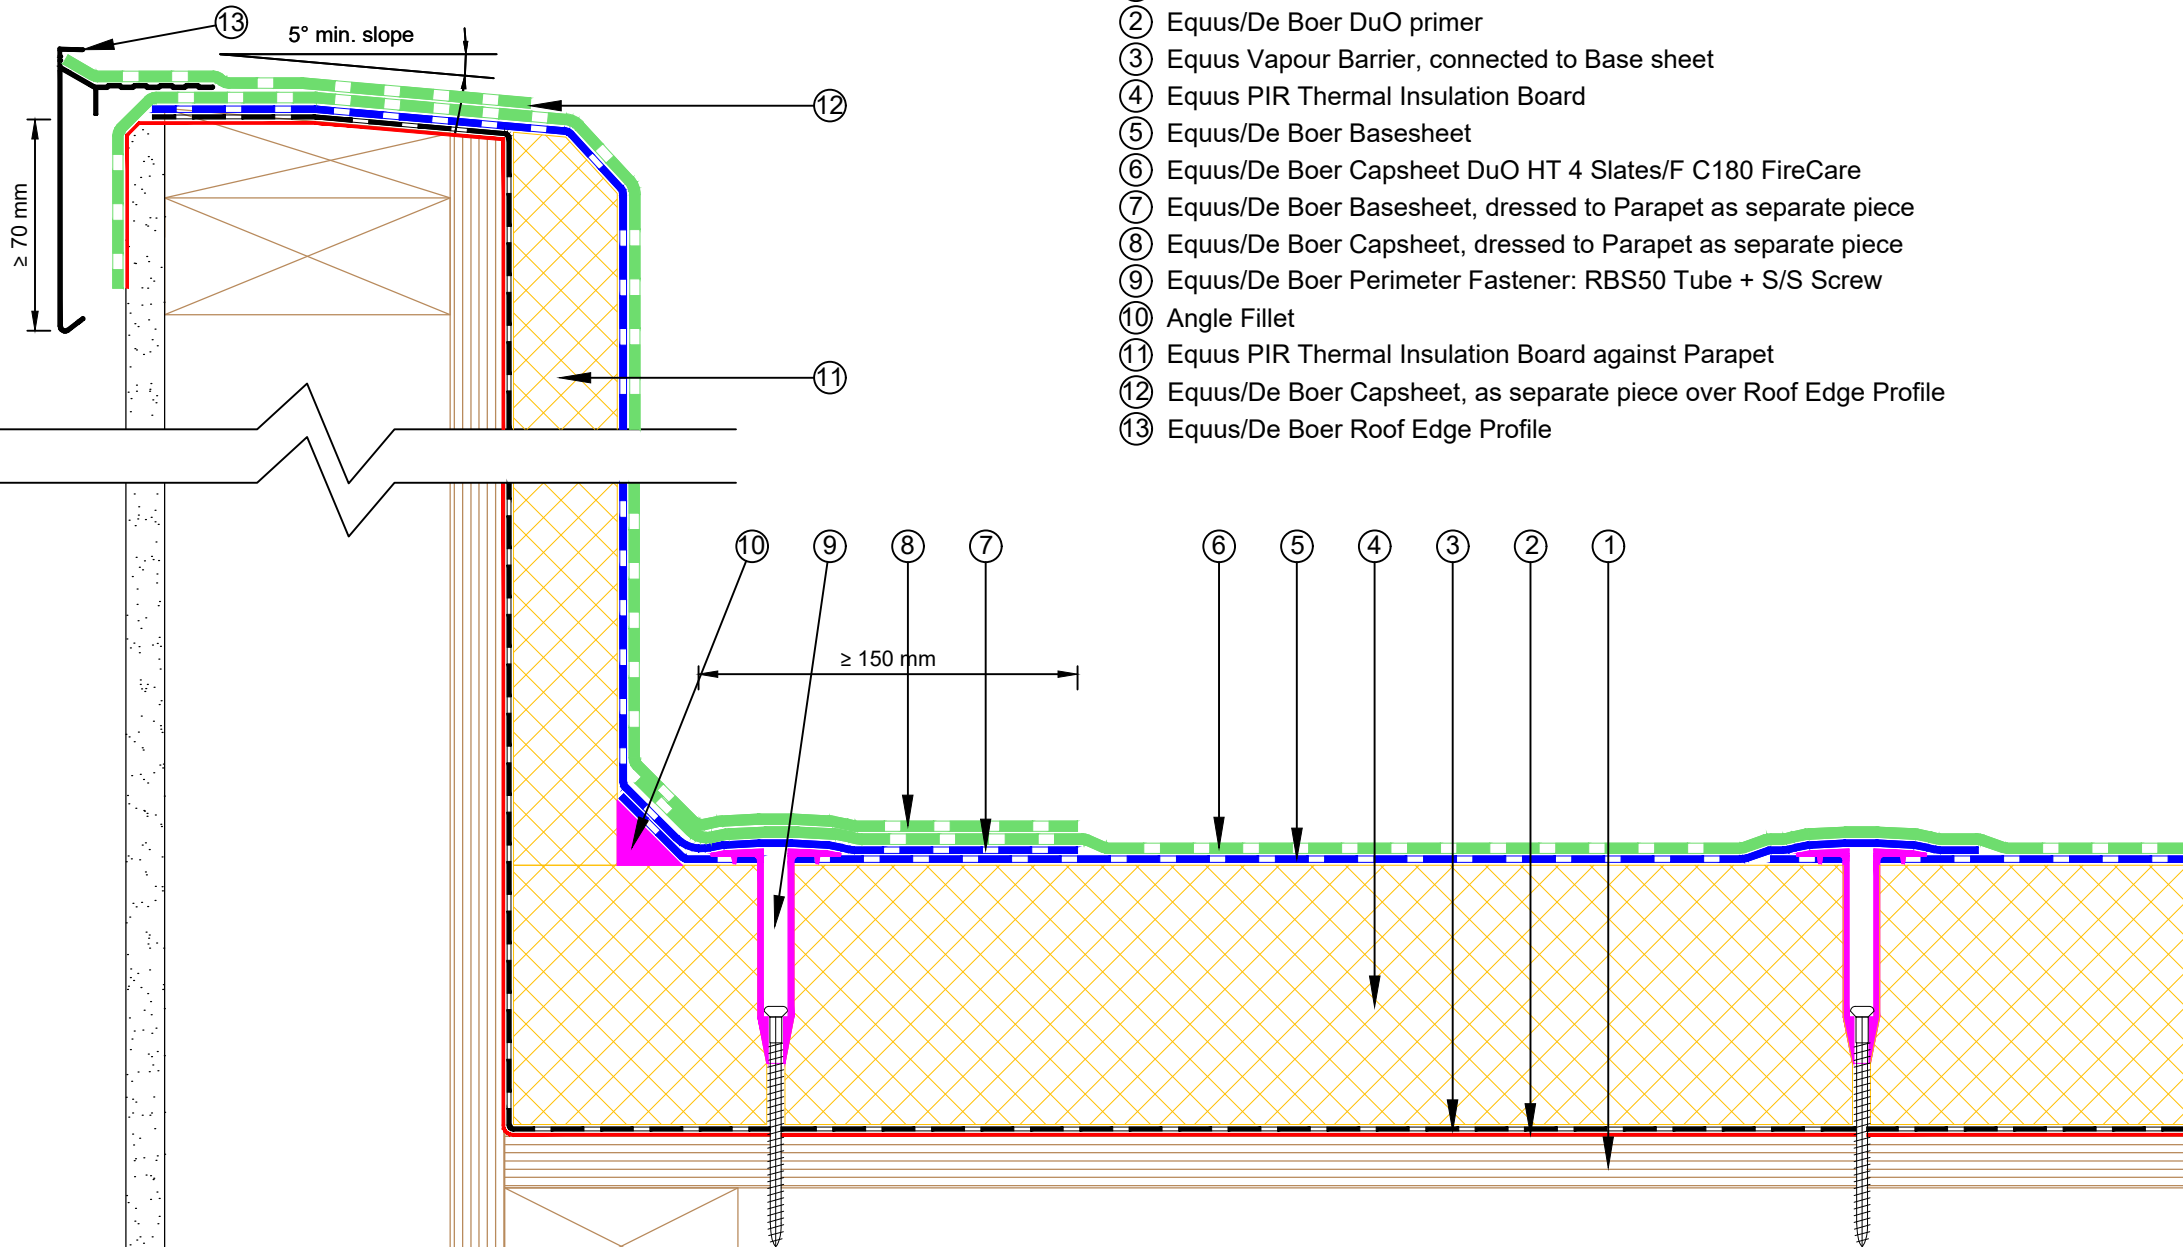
13
5° min. slope
12
≥ 70 mm
11

2 Equus/De Boer DuO primer
3 Equus Vapour Barrier, connected to Base sheet
4 Equus PIR Thermal Insulation Board
5 Equus/De Boer Basesheet
6 Equus/De Boer Capsheet DuO HT 4 Slates/F C180 FireCare
7 Equus/De Boer Basesheet, dressed to Parapet as separate piece
8 Equus/De Boer Capsheet, dressed to Parapet as separate piece
9 Equus/De Boer Perimeter Fastener: RBS50 Tube + S/S Screw
10 Angle Fillet
11 Equus PIR Thermal Insulation Board against Parapet
12 Equus/De Boer Capsheet, as separate piece over Roof Edge Profile
13 Equus/De Boer Roof Edge Profile

10 9 8 7 6 5 4 3 2 1
≥ 150 mm